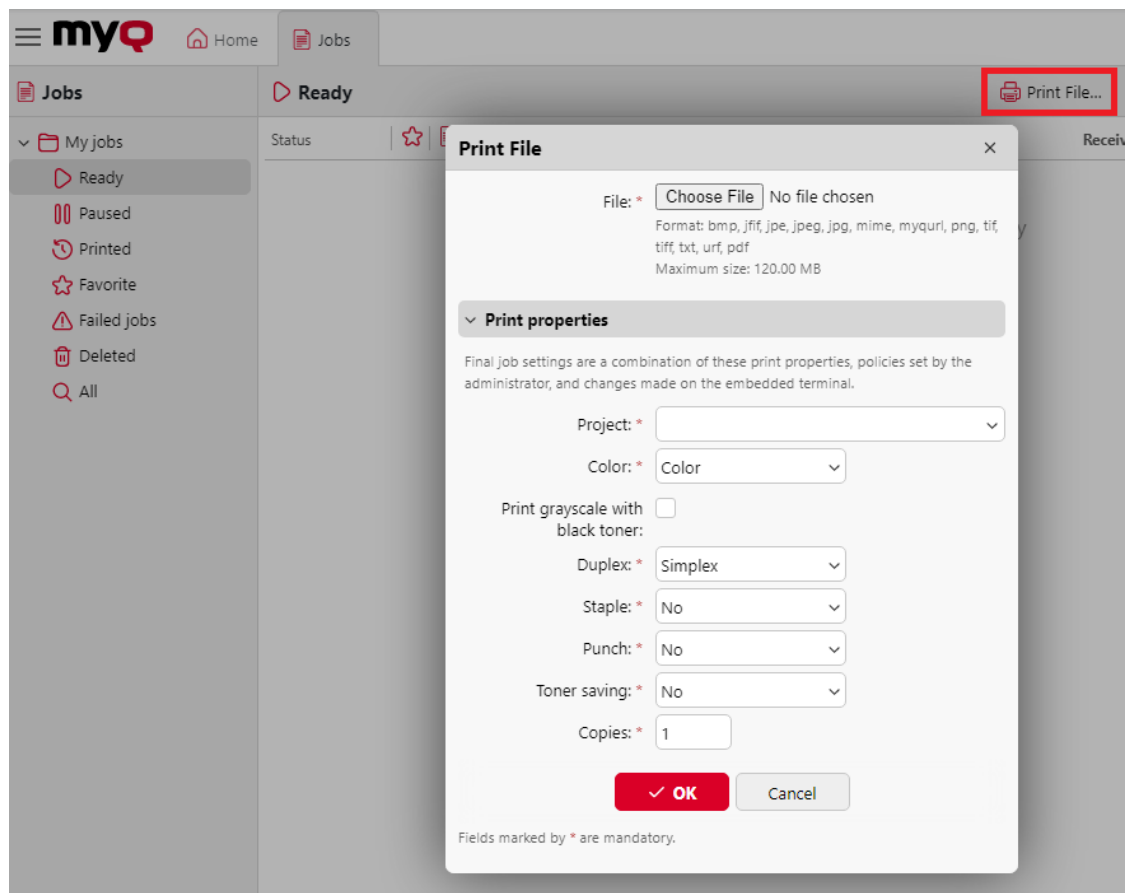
myQ Home Jobs

Jobs

Ready

Print File...

My jobs
Ready
Paused
Printed
Favorite
Failed jobs
Deleted
All

Status

Recei

Print File ×

File: * Choose File No file chosen
Format: bmp, jfif, jpe, jpeg, jpg, mime, myqurl, png, tif, tiff, txt, urf, pdf
Maximum size: 120.00 MB

Print properties

Final job settings are a combination of these print properties, policies set by the administrator, and changes made on the embedded terminal.

Project: *

Color: * Color

Print grayscale with black toner:

Duplex: * Simplex

Staple: * No

Punch: * No

Toner saving: * No

Copies: * 1

OK Cancel

Fields marked by * are mandatory.